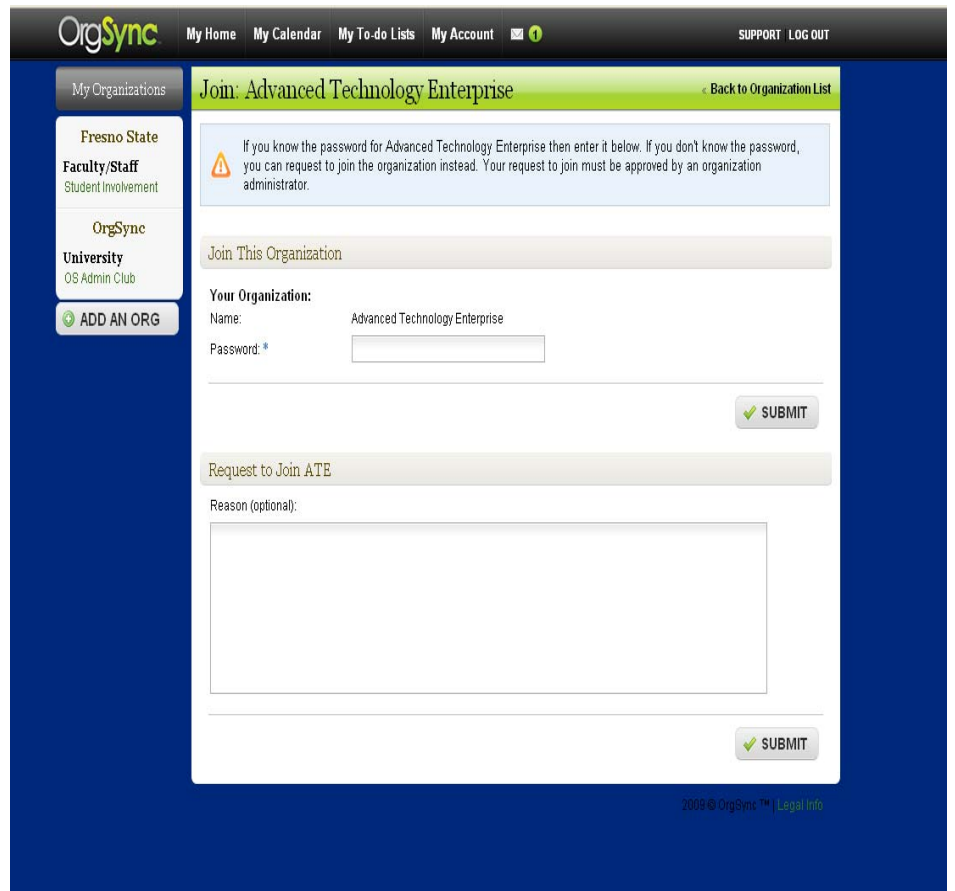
OrgSync My Home My Calendar My To-do Lists My Account 1 SUPPORT LOG OUT

My Organizations

Fresno State
Faculty/Staff
Student Involvement

OrgSync
University
OS Admin Club

ADD AN ORG

Join: Advanced Technology Enterprise

« Back to Organization List

If you know the password for Advanced Technology Enterprise then enter it below. If you don't know the password, you can request to join the organization instead. Your request to join must be approved by an organization administrator.

Join This Organization

Your Organization:
Name: Advanced Technology Enterprise
Password: *

SUBMIT

Request to Join ATE

Reason (optional):

SUBMIT

2009 © OrgSync ™ | Legal Info